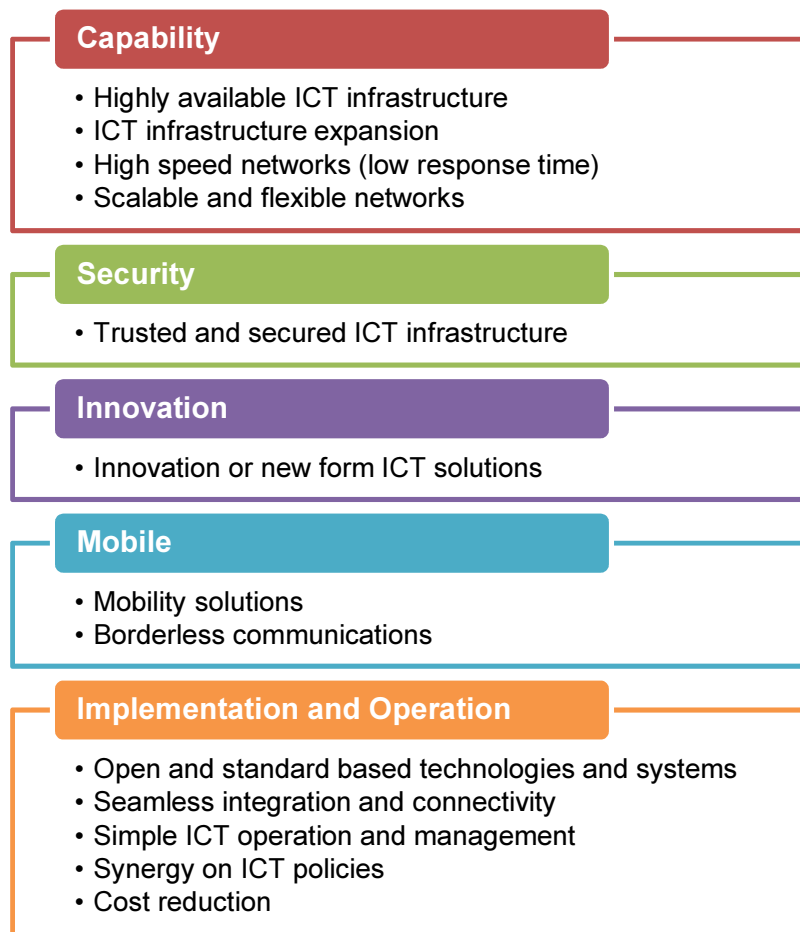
Capability

• Highly available ICT infrastructure
• ICT infrastructure expansion
• High speed networks (low response time)
• Scalable and flexible networks

Security

• Trusted and secured ICT infrastructure

Innovation

• Innovation or new form ICT solutions

Mobile

• Mobility solutions
• Borderless communications

Implementation and Operation

• Open and standard based technologies and systems
• Seamless integration and connectivity
• Simple ICT operation and management
• Synergy on ICT policies
• Cost reduction